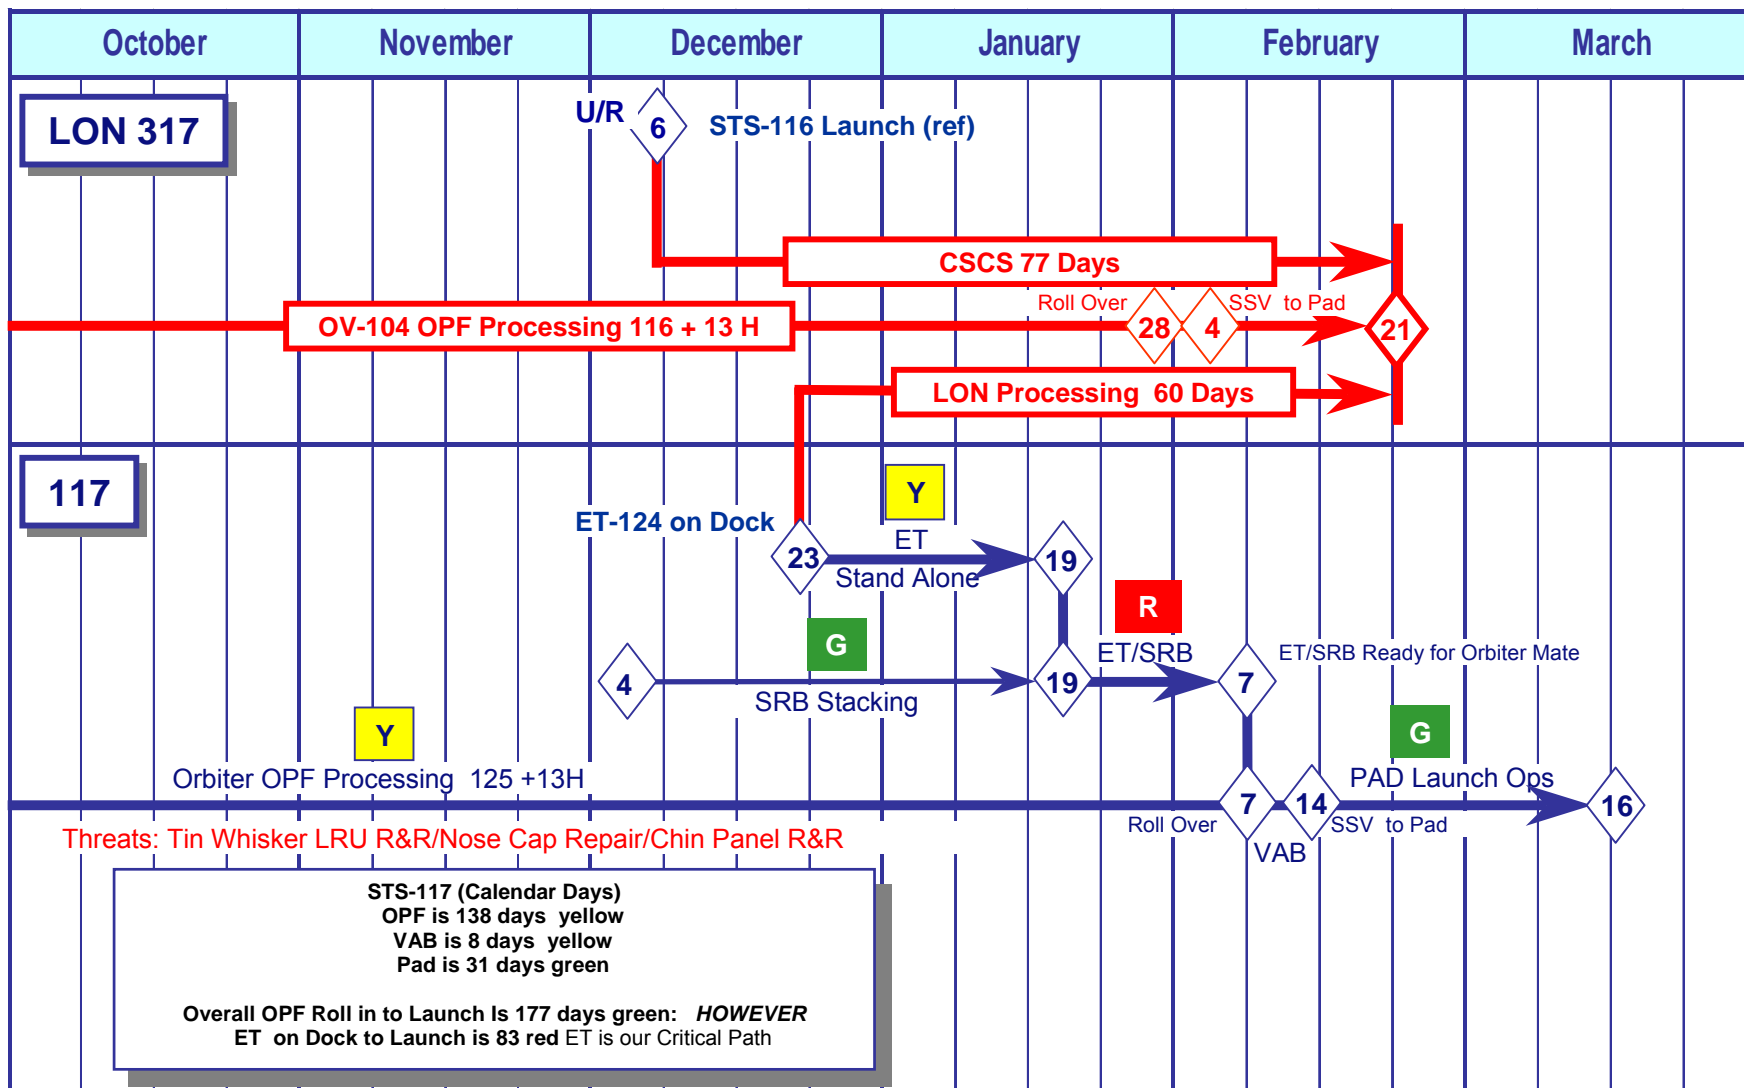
| October | November | December | January | February | March |
|---|---|---|---|---|---|

LON 317

U/R 6 STS-116 Launch (ref)

CSCS 77 Days

OV-104 OPF Processing 116 + 13 H

Roll Over 28 4 SSV to Pad 21

LON Processing 60 Days

117

Y

ET-124 on Dock 23 ET Stand Alone 19

R

G

ET/SRB

ET/SRB Ready for Orbiter Mate

4 SRB Stacking 19 7

Y

G

Orbiter OPF Processing 125 +13H

PAD Launch Ops

7 14 16

Roll Over SSV to Pad

VAB

Threats: Tin Whisker LRU R&R/Nose Cap Repair/Chin Panel R&R

STS-117 (Calendar Days)
OPF is 138 days yellow
VAB is 8 days yellow
Pad is 31 days green

Overall OPF Roll in to Launch Is 177 days green: HOWEVER
ET on Dock to Launch is 83 red ET is our Critical Path